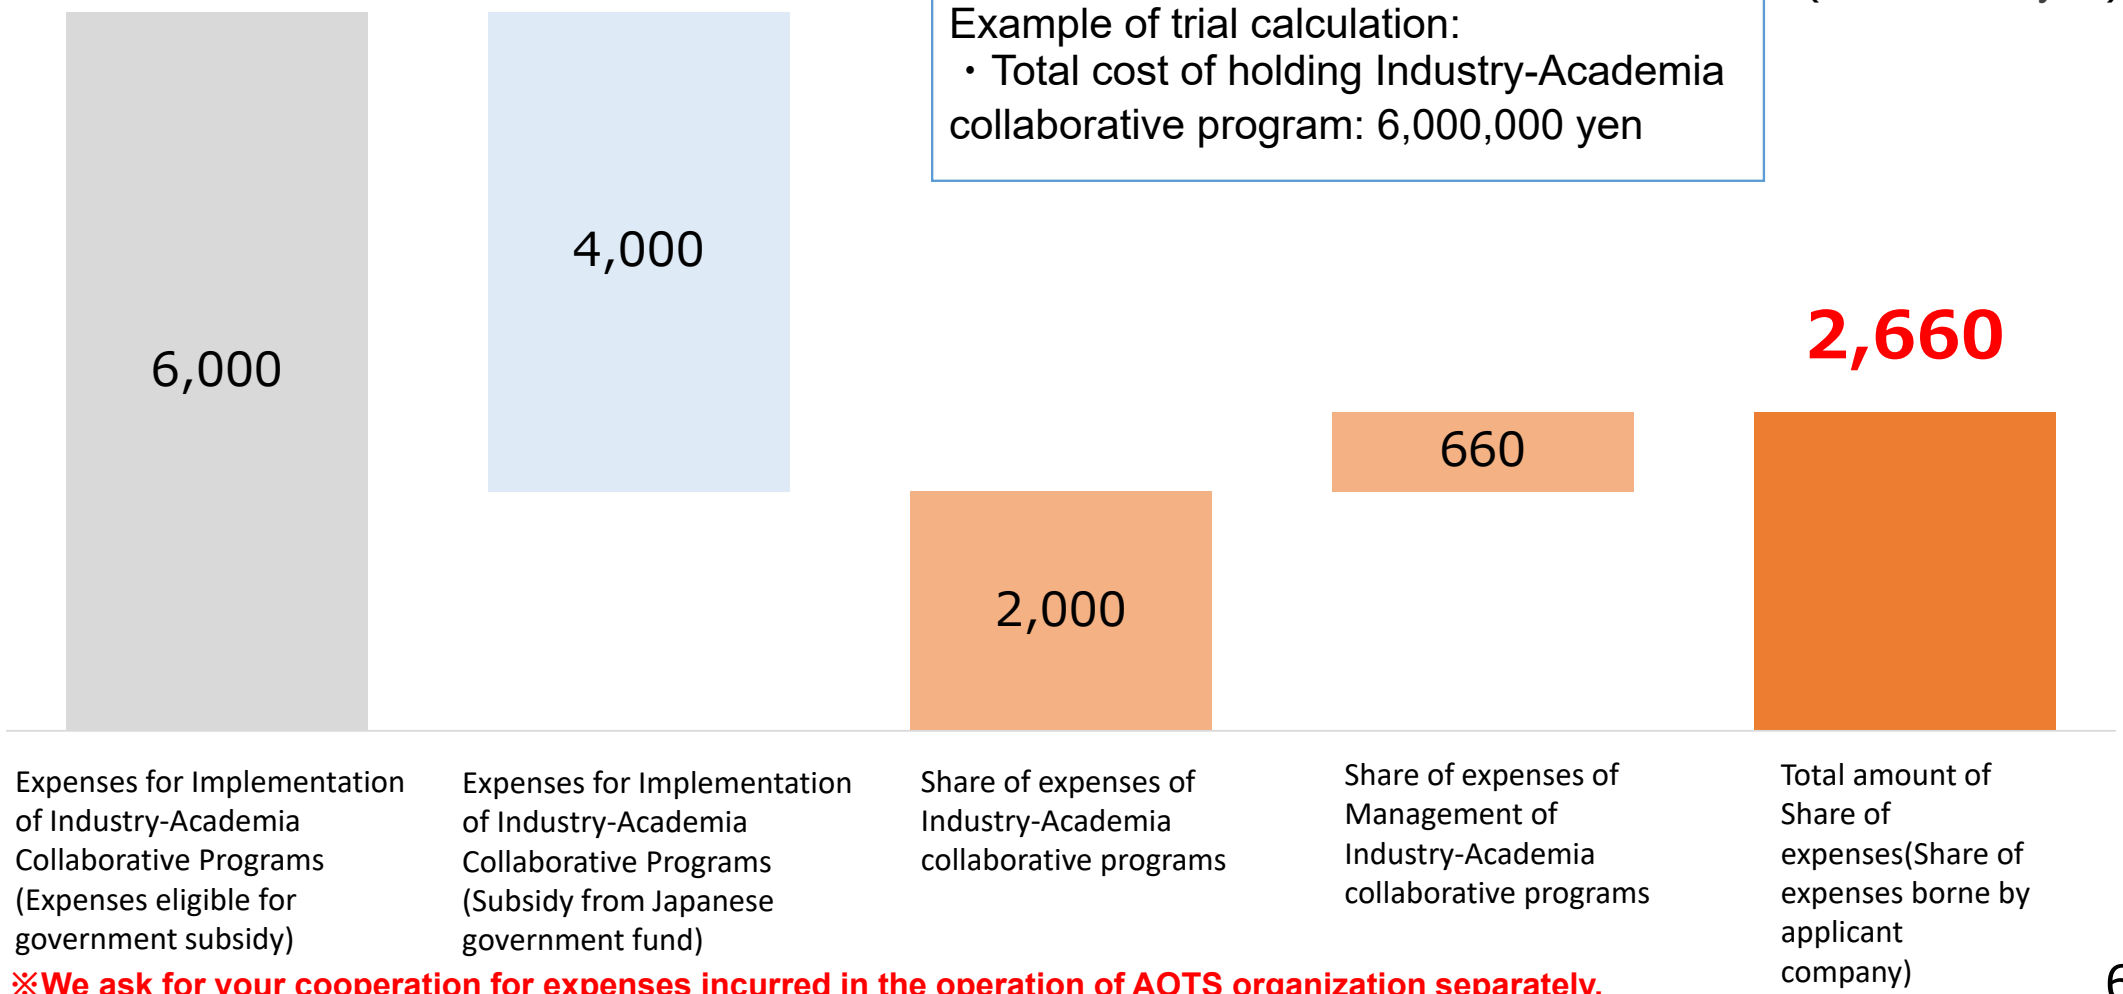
Example of trial calculation:
・Total cost of holding Industry-Academia collaborative program: 6,000,000 yen

6,000

4,000

2,000

660

2,660

Expenses for Implementation of Industry-Academia Collaborative Programs (Expenses eligible for government subsidy)

Expenses for Implementation of Industry-Academia Collaborative Programs (Subsidy from Japanese government fund)

Share of expenses of Industry-Academia collaborative programs

Share of expenses of Management of Industry-Academia collaborative programs

Total amount of Share of expenses(Share of expenses borne by applicant company)

※We ask for your cooperation for expenses incurred in the operation of AOTS organization separately.